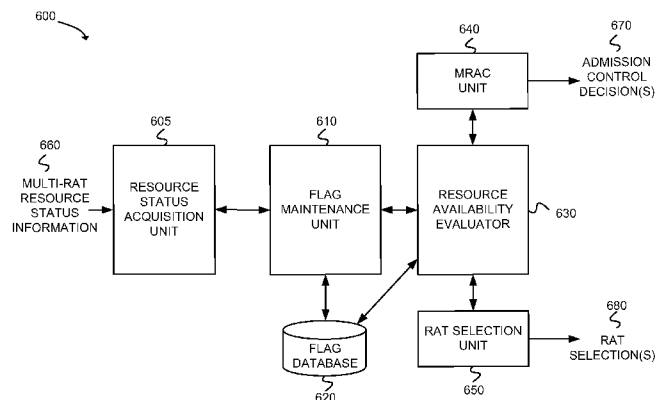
600

640

670

MRAC UNIT

ADMISSION CONTROL DECISION(S)

660

605

610

MULTI-RAT RESOURCE STATUS INFORMATION

RESOURCE STATUS ACQUISITION UNIT

FLAG MAINTENANCE UNIT

RESOURCE AVAILABILITY EVALUATOR

630

680

FLAG DATABASE

RAT SELECTION UNIT

RAT SELECTION(S)

620

650